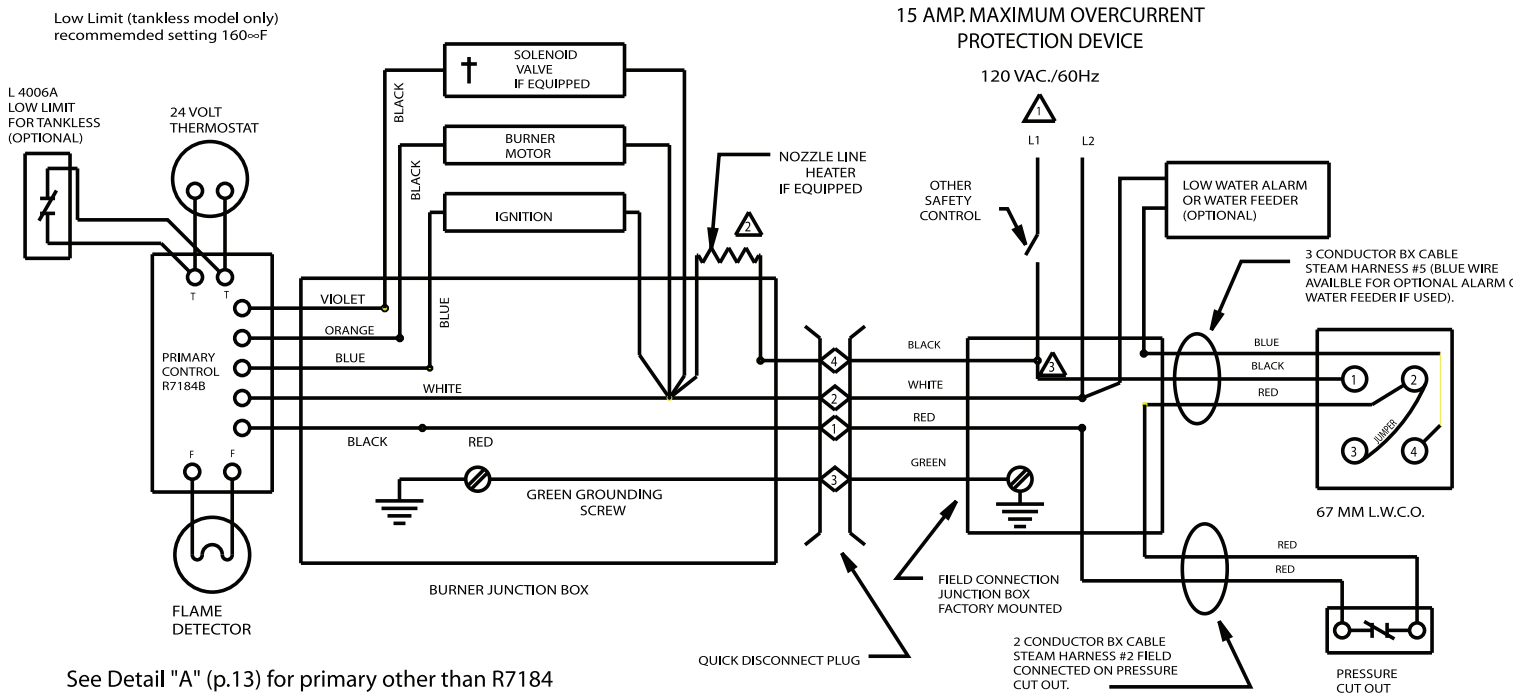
Low Limit (tankless model only)
recommemded setting 160∞F

L 4006A
LOW LIMIT
FOR TANKLESS
(OPTIONAL)

24 VOLT
THERMOSTAT

T T

PRIMARY
CONTROL
R7184B

F F

FLAME
DETECTOR

SOLENOID
VALVE
IF EQUIPPED

BLACK

BURNER
MOTOR

BLACK

IGNITION

BLUE

VIOLET
ORANGE
BLUE
WHITE
BLACK
RED

GREEN GROUNDING
SCREW

BURNER JUNCTION BOX

NOZZLE LINE
HEATER
IF EQUIPPED

2

4
2
1
3

QUICK DISCONNECT PLUG

15 AMP. MAXIMUM OVERCURRENT
PROTECTION DEVICE

120 VAC./60Hz

1

L1 L2

OTHER
SAFETY
CONTROL

BLACK
WHITE
RED
GREEN

3

FIELD CONNECTION
JUNCTION BOX
FACTORY MOUNTED

LOW WATER ALARM
OR WATER FEEDER
(OPTIONAL)

3 CONDUCTOR BX CABLE
STEAM HARNESS #5 (BLUE WIRE
AVAILBLE FOR OPTIONAL ALARM (
WATER FEEDER IF USED).

BLUE
BLACK
RED

1 2
3 JUMPER 4

67 MM L.W.C.O.

RED
RED

2 CONDUCTOR BX CABLE
STEAM HARNESS #2 FIELD
CONNECTED ON PRESSURE
CUT OUT.

PRESSURE
CUT OUT

See Detail "A" (p.13) for primary other than R7184